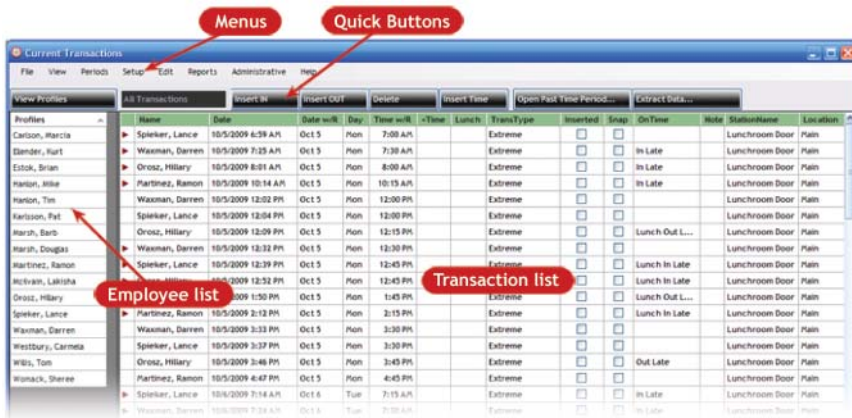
Menus

Quick Buttons

Current Transactions

File View Periods Setup Edit Reports Administrative Help

View Profiles

All Transactions

Insert IN

Insert OUT

Delete

Insert Time

Open Past Time Period...

Extract Data...

Profiles

Carlson, Marcia
Elender, Kurt
Estok, Brian
Hanlon, Mike
Hanlon, Tim
Karlsson, Pat
Marsh, Barb
Marsh, Douglas
Martinez, Ramon
McIvain, Lakisha
Orosz, Hillary
Spieker, Lance
Waxman, Darren
Westbury, Carmela
Wills, Tom
Womack, Sheree

Employee list

Transaction list

| Name | Date | Date w/R | Day | Time w/R | -Time | Lunch | TransType | Inserted | Snap | OnTime | Note | StationName | Location |
|---|---|---|---|---|---|---|---|---|---|---|---|---|---|
| Spieker, Lance | 10/5/2009 6:59 AM | Oct 5 | Mon | 7:00 AM | | | Extreme | | | | | Lunchroom Door | Main |
| Waxman, Darren | 10/5/2009 7:25 AM | Oct 5 | Mon | 7:30 AM | | | Extreme | | | In Late | | Lunchroom Door | Main |
| Orosz, Hillary | 10/5/2009 8:01 AM | Oct 5 | Mon | 8:00 AM | | | Extreme | | | In Late | | Lunchroom Door | Main |
| Martinez, Ramon | 10/5/2009 10:14 AM | Oct 5 | Mon | 10:15 AM | | | Extreme | | | In Late | | Lunchroom Door | Main |
| Waxman, Darren | 10/5/2009 12:02 PM | Oct 5 | Mon | 12:00 PM | | | Extreme | | | | | Lunchroom Door | Main |
| Spieker, Lance | 10/5/2009 12:04 PM | Oct 5 | Mon | 12:00 PM | | | Extreme | | | | | Lunchroom Door | Main |
| Orosz, Hillary | 10/5/2009 12:09 PM | Oct 5 | Mon | 12:15 PM | | | Extreme | | | Lunch Out L... | | Lunchroom Door | Main |
| Waxman, Darren | 10/5/2009 12:32 PM | Oct 5 | Mon | 12:30 PM | | | Extreme | | | | | Lunchroom Door | Main |
| Spieker, Lance | 10/5/2009 12:39 PM | Oct 5 | Mon | 12:45 PM | | | Extreme | | | Lunch In Late | | Lunchroom Door | Main |
| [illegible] | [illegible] | Oct 5 | Mon | 12:45 PM | | | Extreme | | | Lunch In Late | | Lunchroom Door | Main |
| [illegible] | 10/5/2009 1:50 PM | Oct 5 | Mon | 1:45 PM | | | Extreme | | | Lunch Out L... | | Lunchroom Door | Main |
| Martinez, Ramon | 10/5/2009 2:12 PM | Oct 5 | Mon | 2:15 PM | | | Extreme | | | Lunch In Late | | Lunchroom Door | Main |
| Waxman, Darren | 10/5/2009 3:33 PM | Oct 5 | Mon | 3:30 PM | | | Extreme | | | | | Lunchroom Door | Main |
| Spieker, Lance | 10/5/2009 3:37 PM | Oct 5 | Mon | 3:30 PM | | | Extreme | | | | | Lunchroom Door | Main |
| Orosz, Hillary | 10/5/2009 3:46 PM | Oct 5 | Mon | 3:45 PM | | | Extreme | | | Out Late | | Lunchroom Door | Main |
| Martinez, Ramon | 10/5/2009 4:47 PM | Oct 5 | Mon | 4:45 PM | | | Extreme | | | | | Lunchroom Door | Main |
| Spieker, Lance | 10/6/2009 7:14 AM | Oct 6 | Tue | 7:15 AM | | | Extreme | | | In Late | | Lunchroom Door | Main |
| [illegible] | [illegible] | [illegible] | Tue | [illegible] | | | | | | In Late | | Lunchroom Door | Main |